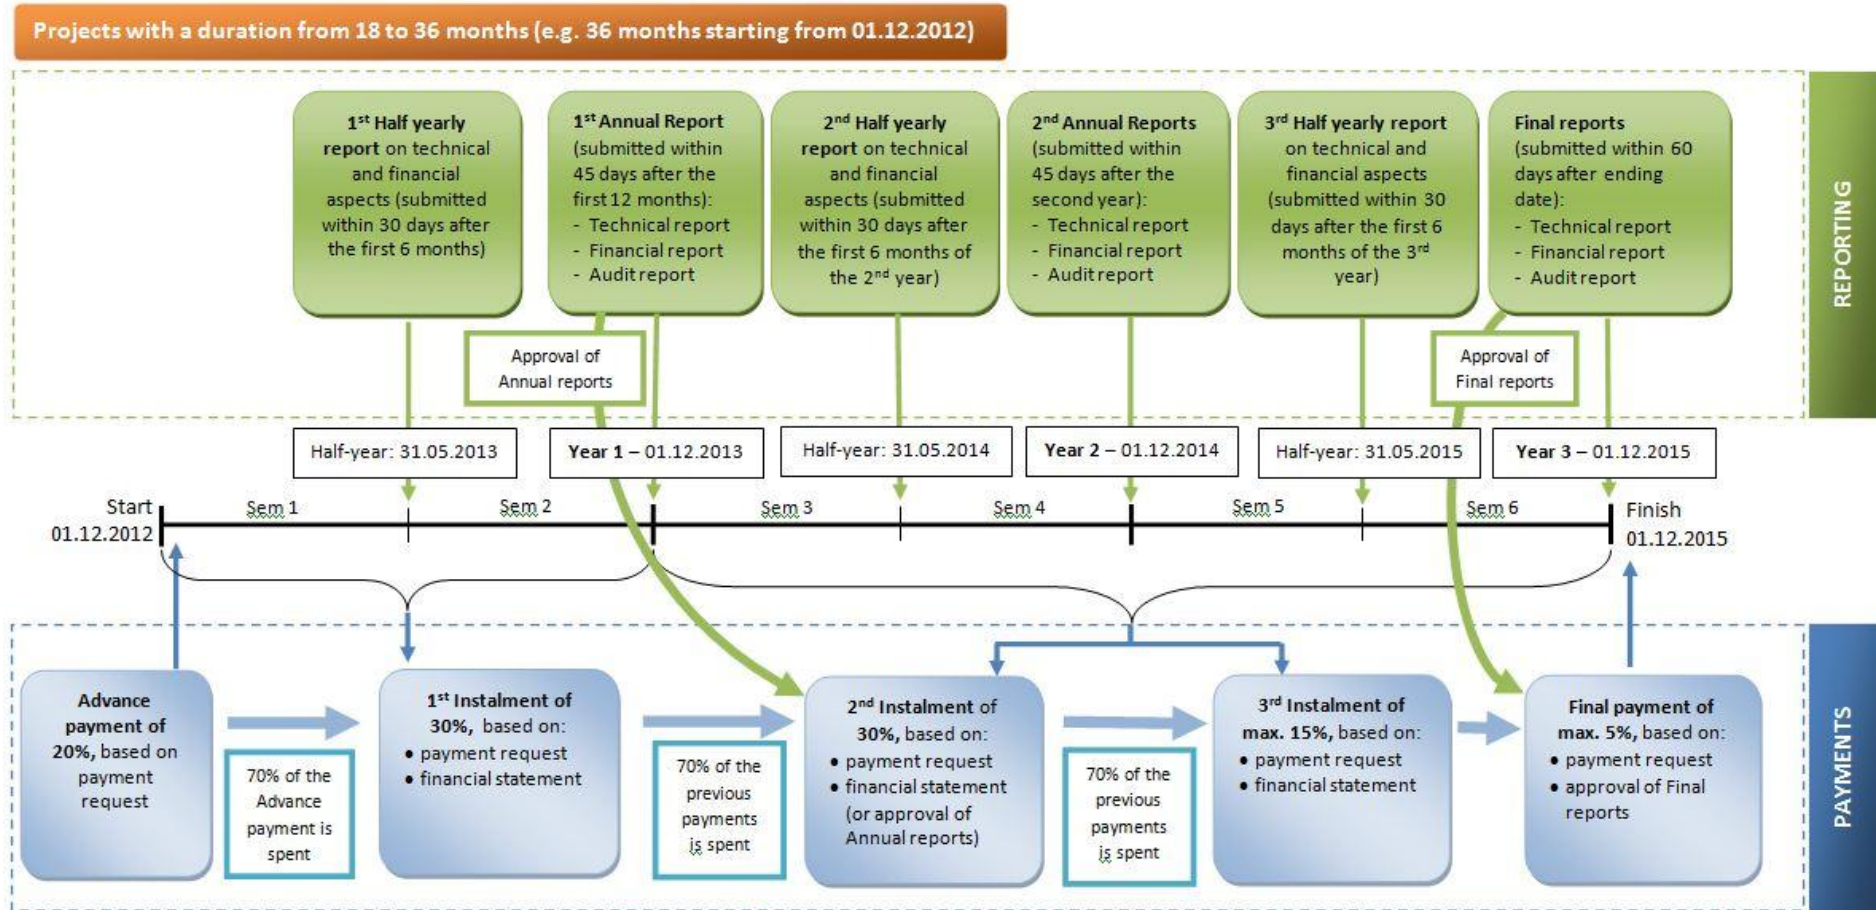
Projects with a duration from 18 to 36 months (e.g. 36 months starting from 01.12.2012)

$1^{st}$ Half yearly report on technical and financial aspects (submitted within 30 days after the first 6 months)

$1^{st}$ Annual Report (submitted within 45 days after the first 12 months):
- Technical report
- Financial report
- Audit report

$2^{nd}$ Half yearly report on technical and financial aspects (submitted within 30 days after the first 6 months of the $2^{nd}$ year)

$2^{nd}$ Annual Reports (submitted within 45 days after the second year):
- Technical report
- Financial report
- Audit report

$3^{rd}$ Half yearly report on technical and financial aspects (submitted within 30 days after the first 6 months of the $3^{rd}$ year)

Final reports (submitted within 60 days after ending date):
- Technical report
- Financial report
- Audit report

REPORTING

Approval of Annual reports

Approval of Final reports

Half-year: 31.05.2013

Year 1 – 01.12.2013

Half-year: 31.05.2014

Year 2 – 01.12.2014

Half-year: 31.05.2015

Year 3 – 01.12.2015

Start 01.12.2012

Sem 1

Sem 2

Sem 3

Sem 4

Sem 5

Sem 6

Finish 01.12.2015

Advance payment of 20%, based on payment request

70% of the Advance payment is spent

$1^{st}$ Instalment of 30%, based on:
• payment request
• financial statement

70% of the previous payments is spent

$2^{nd}$ Instalment of 30%, based on:
• payment request
• financial statement (or approval of Annual reports)

70% of the previous payments is spent

$3^{rd}$ Instalment of max. 15%, based on:
• payment request
• financial statement

Final payment of max. 5%, based on:
• payment request
• approval of Final reports

PAYMENTS